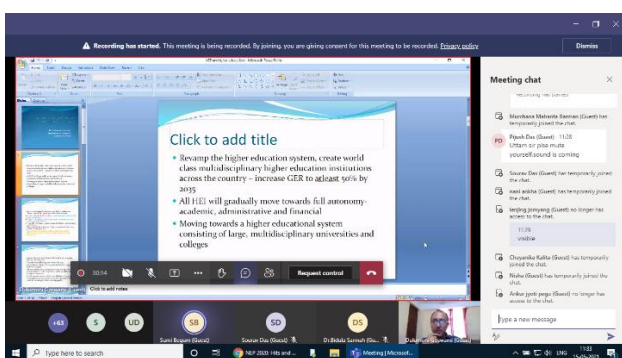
Recording has started. This meeting is being recorded. By joining, you are giving consent for this meeting to be recorded. Privacy policy

Dismiss

Click to add title

• Revamp the higher education system, create world class multidisciplinary higher education institutions across the country – increase GER to atleast 50% by 2035

• All HEI will gradually move towards full autonomy-academic, administrative and financial

• Moving towards a higher educational system consisting of large, multidisciplinary universities and colleges

Click to add notes

30:54

Request control

Meeting chat

Manikana Mahanta Barman (Guest) has temporarily joined the chat.

PD Pijush Das (Guest) 11:28
Uttam sir plse mute yourself.sound is coming

Sourav Das (Guest) has temporarily joined the chat.

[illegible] (Guest) has temporarily joined the chat.

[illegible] (Guest) no longer has access to the chat.

11:34
visible

Chayanika Kalita (Guest) has temporarily joined the chat.

Nisha (Guest) has temporarily joined the chat.

Ankur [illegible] (Guest) no longer has access to the chat.

Type a new message

+63 S UD SB SD DS

Sumi Begum (Guest) Sourav Das (Guest) Dr.Bidula Saikia (Guest)

Type here to search

NEP 2020 Hits and ...

Meeting | Microsof...

ENG 11:33